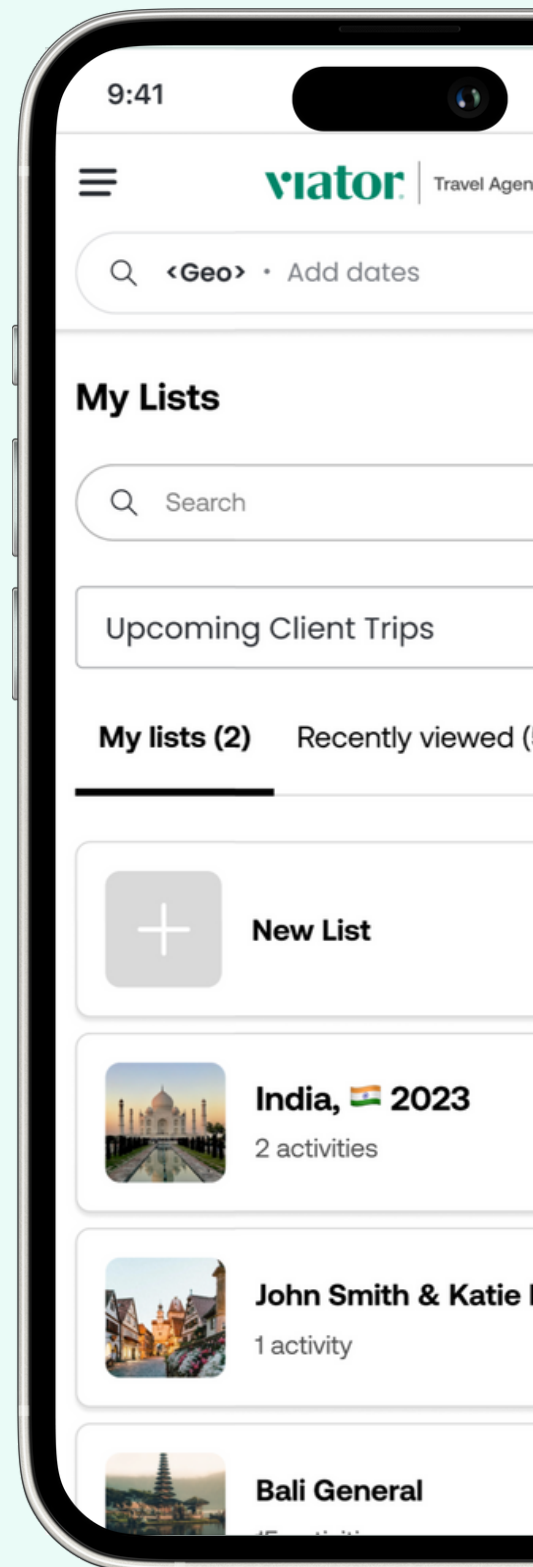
9:41

viator | Travel Agen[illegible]

<Geo> · Add dates

My Lists

Search

Upcoming Client Trips

My lists (2) Recently viewed ([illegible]

New List

India, 🇮🇳 2023
2 activities

John Smith & Katie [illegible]
1 activity

Bali General
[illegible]